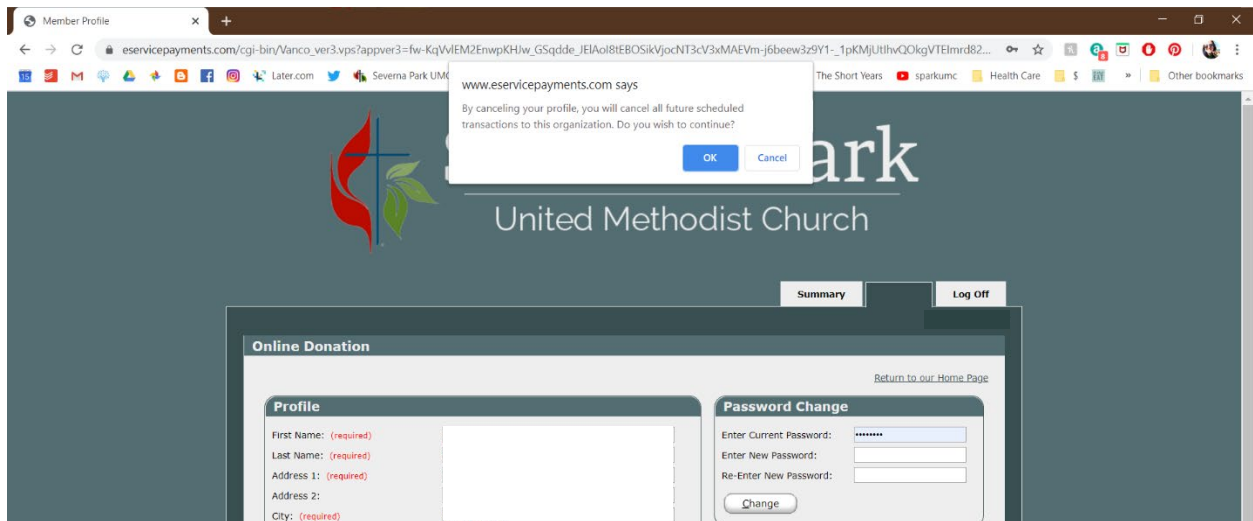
Member Profile ×
+

eservicepayments.com/cgi-bin/Vanco_ver3.vps?appver3=fw-KqVvlEM2EnwpKHJw_GSqdde_JElAoI8tEBOSikVjocNT3cV3xMAEVm-j6beew3z9Y1-_1pKMjUtlhvQOkgVTElmrd82...

Later.com
Severna Park UMC
The Short Years
sparkumc
Health Care
$
»
Other bookmarks

www.eservicepayments.com says

By canceling your profile, you will cancel all future scheduled transactions to this organization. Do you wish to continue?

OK
Cancel

S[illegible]ark
United Methodist Church

Summary
Log Off

Online Donation

Return to our Home Page

Profile

First Name: (required)
Last Name: (required)
Address 1: (required)
Address 2:
City: (required)

Password Change

Enter Current Password: ••••••••
Enter New Password:
Re-Enter New Password:
Change